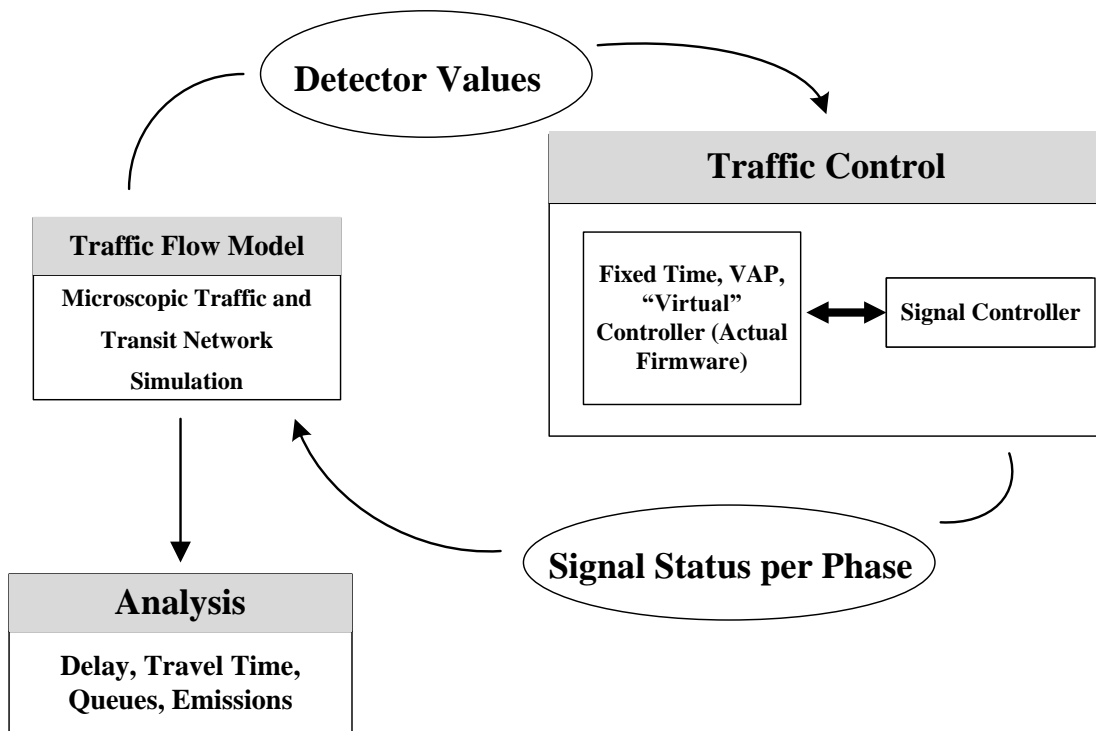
Detector Values

Traffic Control

Traffic Flow Model

Microscopic Traffic and Transit Network Simulation

Fixed Time, VAP, “Virtual” Controller (Actual Firmware)

Signal Controller

Signal Status per Phase

Analysis

Delay, Travel Time, Queues, Emissions